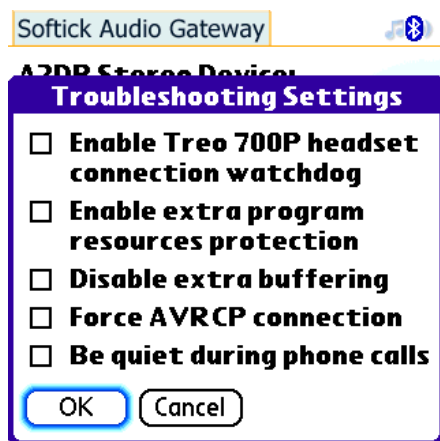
Softick Audio Gateway

A2DP Stereo Device:

Troubleshooting Settings

☐ Enable Treo 700P headset connection watchdog

☐ Enable extra program resources protection

☐ Disable extra buffering

☐ Force AVRCP connection

☐ Be quiet during phone calls

OK Cancel